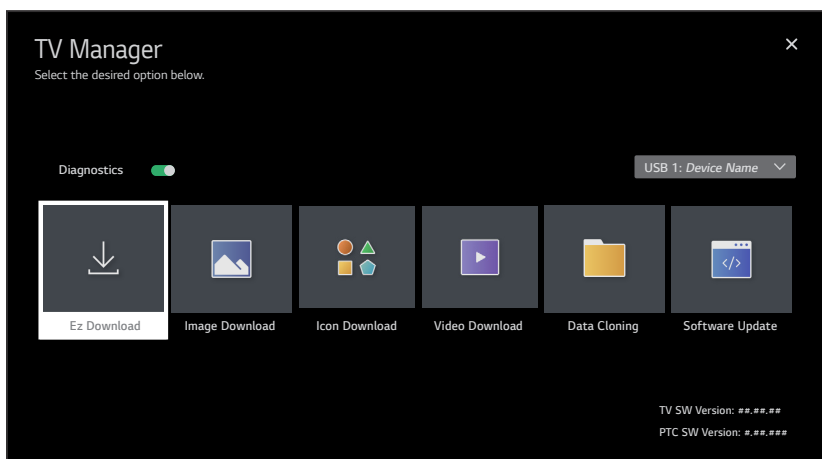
TV Manager
Select the desired option below.

×

Diagnostics

USB 1: Device Name

Ez Download
Image Download
Icon Download
Video Download
Data Cloning
Software Update

</>

TV SW Version: ##.##.##
PTC SW Version: #.##.###